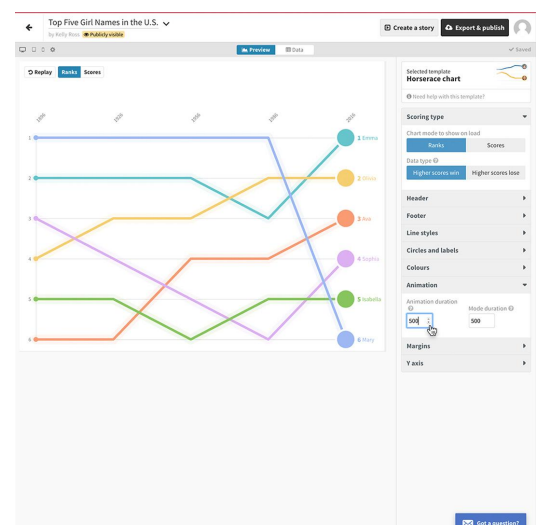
Top Five Girl Names in the U.S.

by Kelly Ross · Publicly visible

Create a story

Export & publish

Preview

Data

Saved

Replay

Ranks

Scores

1890

1910

1930

1950

2010

1

2

3

4

5

6

1 Emma

2 Olivia

3 Ava

4 Sophia

5 Isabella

6 Mary

Selected template

Horserace chart

Need help with this template?

Scoring type

Chart mode to show on load

Ranks

Scores

Data type

Higher scores win

Higher scores lose

Header

Footer

Line styles

Circles and labels

Colours

Animation

Animation duration

500

Mode duration

500

Margins

Y axis

Got a question?